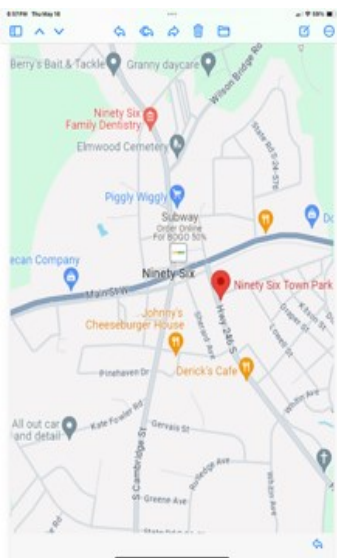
8:57PM Thu May 18
Berry's Bait & Tackle
Granny daycare
Wilson Bridge Rd
Ninety Six Family Dentistry
Elmwood Cemetery
State Rd S-24-176
Piggly Wiggly
Subway
Order Online For BOGO 50%
Do
ecan Company
Ninety Six
Ninety Six Town Park
Main St W
Johnny's Cheeseburger House
Hwy 248 S
Derick's Cafe
Pinehaven Dr
All out car and detail
Kate Fowler Rd
Gervais St
S Cambridge St
Greene Ave
Rutledge Ave
Wilson Ave
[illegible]